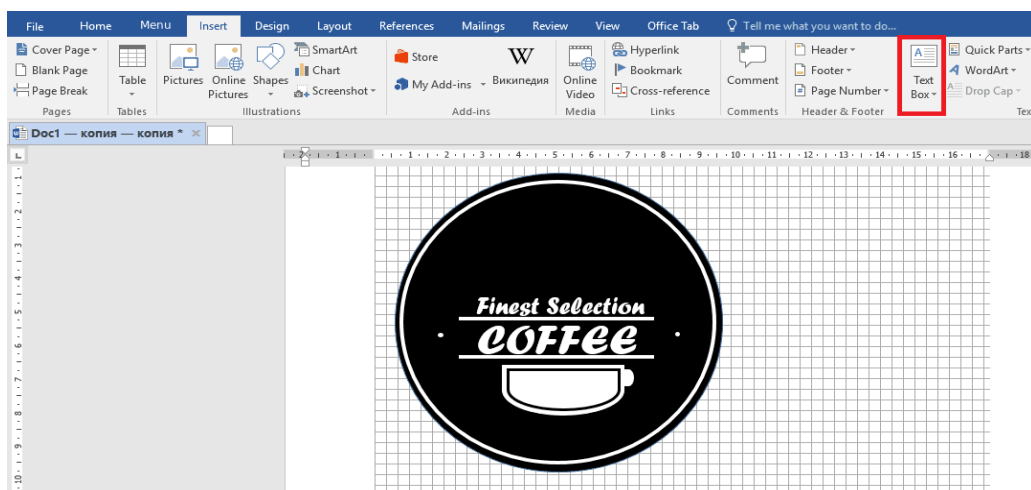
File Home Menu Insert Design Layout References Mailings Review View Office Tab Tell me what you want to do...

Cover Page
Blank Page
Page Break
Pages

Table
Tables

Pictures Online Pictures Shapes SmartArt Chart Screenshot
Illustrations

Store
My Add-ins
Википедия
Add-ins

Online Video
Media

Hyperlink
Bookmark
Cross-reference
Links

Comment
Comments

Header
Footer
Page Number
Header & Footer

Text Box

Quick Parts
WordArt
Drop Cap
Tex

Doc1 — копия — копия *

Finest Selection
COFFEE